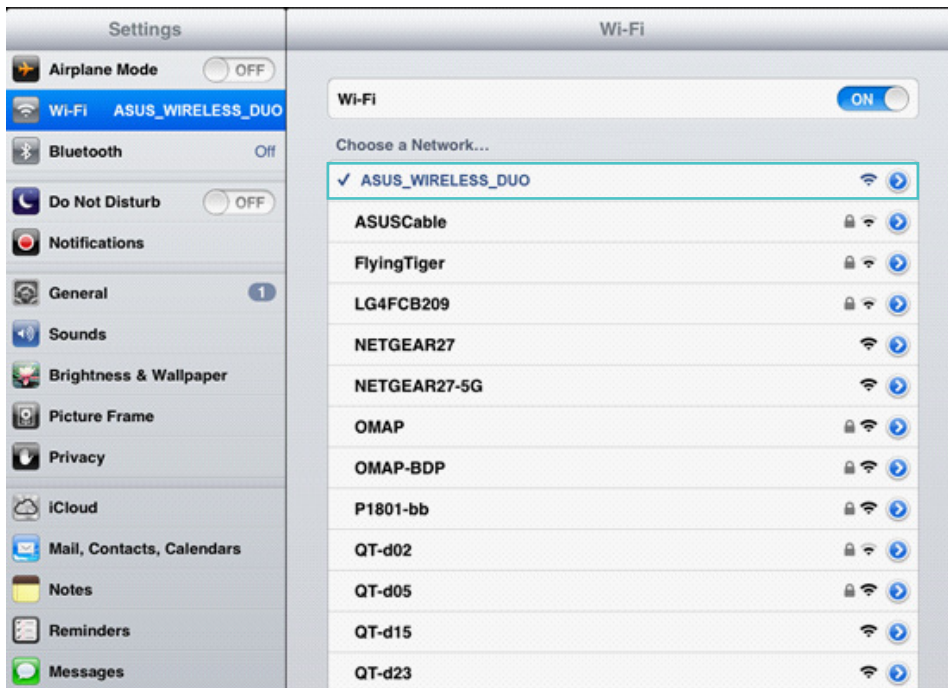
Settings

Airplane Mode OFF
Wi-Fi ASUS_WIRELESS_DUO
Bluetooth Off

Do Not Disturb OFF
Notifications

General 1
Sounds
Brightness & Wallpaper
Picture Frame
Privacy

iCloud
Mail, Contacts, Calendars
Notes
Reminders
Messages

Wi-Fi

Wi-Fi ON

Choose a Network...
✓ ASUS_WIRELESS_DUO
ASUSCable
FlyingTiger
LG4FCB209
NETGEAR27
NETGEAR27-5G
OMAP
OMAP-BDP
P1801-bb
QT-d02
QT-d05
QT-d15
QT-d23